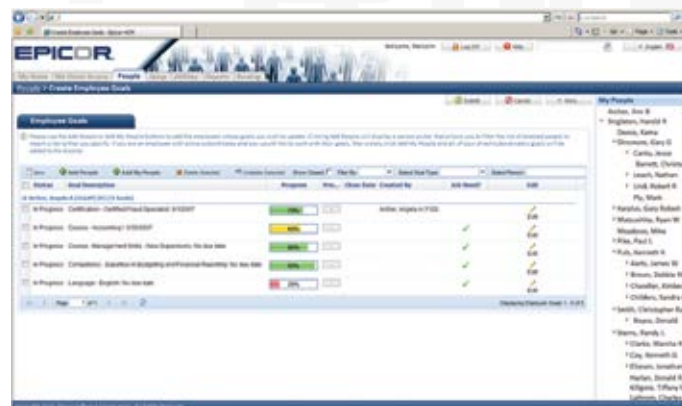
Create Employee Goals - Epicor HCM

EPICOR

Welcome, Marjorie   Log Off   Help

My Home   My Direct Access   People   Goals   Utilities   Reports   Develop

People > Create Employee Goals

Submit   Cancel   Help

Employee Goals

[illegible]

Save   Add People   Add My People   Delete Selected   Complete Selected   Show Closed   Filter By   Select Goal Type   Select Person

| | Status | Goal Description | Progress | Pro... | Close Date | Created By | Add Result? | Edit |
|---|---|---|---|---|---|---|---|---|
| | Archer, Angela A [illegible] | | | | | | | |
| | In Progress | Certification - Certified Payroll Specialist: 3/1/2007 | 100% | | | Archer, Angela A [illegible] | | Edit |
| | In Progress | Courses - Accounting I: 3/30/2007 | 60% | | | | ✓ | Edit |
| | In Progress | Courses - Management Skills - New Supervisors: No due date | 80% | | | | ✓ | Edit |
| | In Progress | Competency - Expertise in Budgeting and Financial Reporting: No due date | 80% | | | | ✓ | Edit |
| | In Progress | Language - English: No due date | 20% | | | | ✓ | Edit |

Page 1 of 1   Displaying Employee Goals 1 - 5 of 5

My People
Archer, Ann B
Singleton, Harold R
Dennis, Karma
Olmsworth, Gary D
Carrillo, Anton
Barnett, Christ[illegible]
Leach, Nathan
Lindt, Robert R
Ply, Mark
Karplus, Gary Robert
Matsushita, Ryan W
Meadows, Mike
Pike, Paul L
Puls, Kenneth R
Aiello, James W
Brown, Debbie R
Chandler, Kimber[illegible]
Childers, Sandra
Smith, Christopher R
Boone, Donald
Sterns, Randy L
Clarke, Marsha R
Coy, Kenneth D
Ellison, Jonathan
Harlan, Donald R
Killgore, Tiffany
Calhoun, Charles